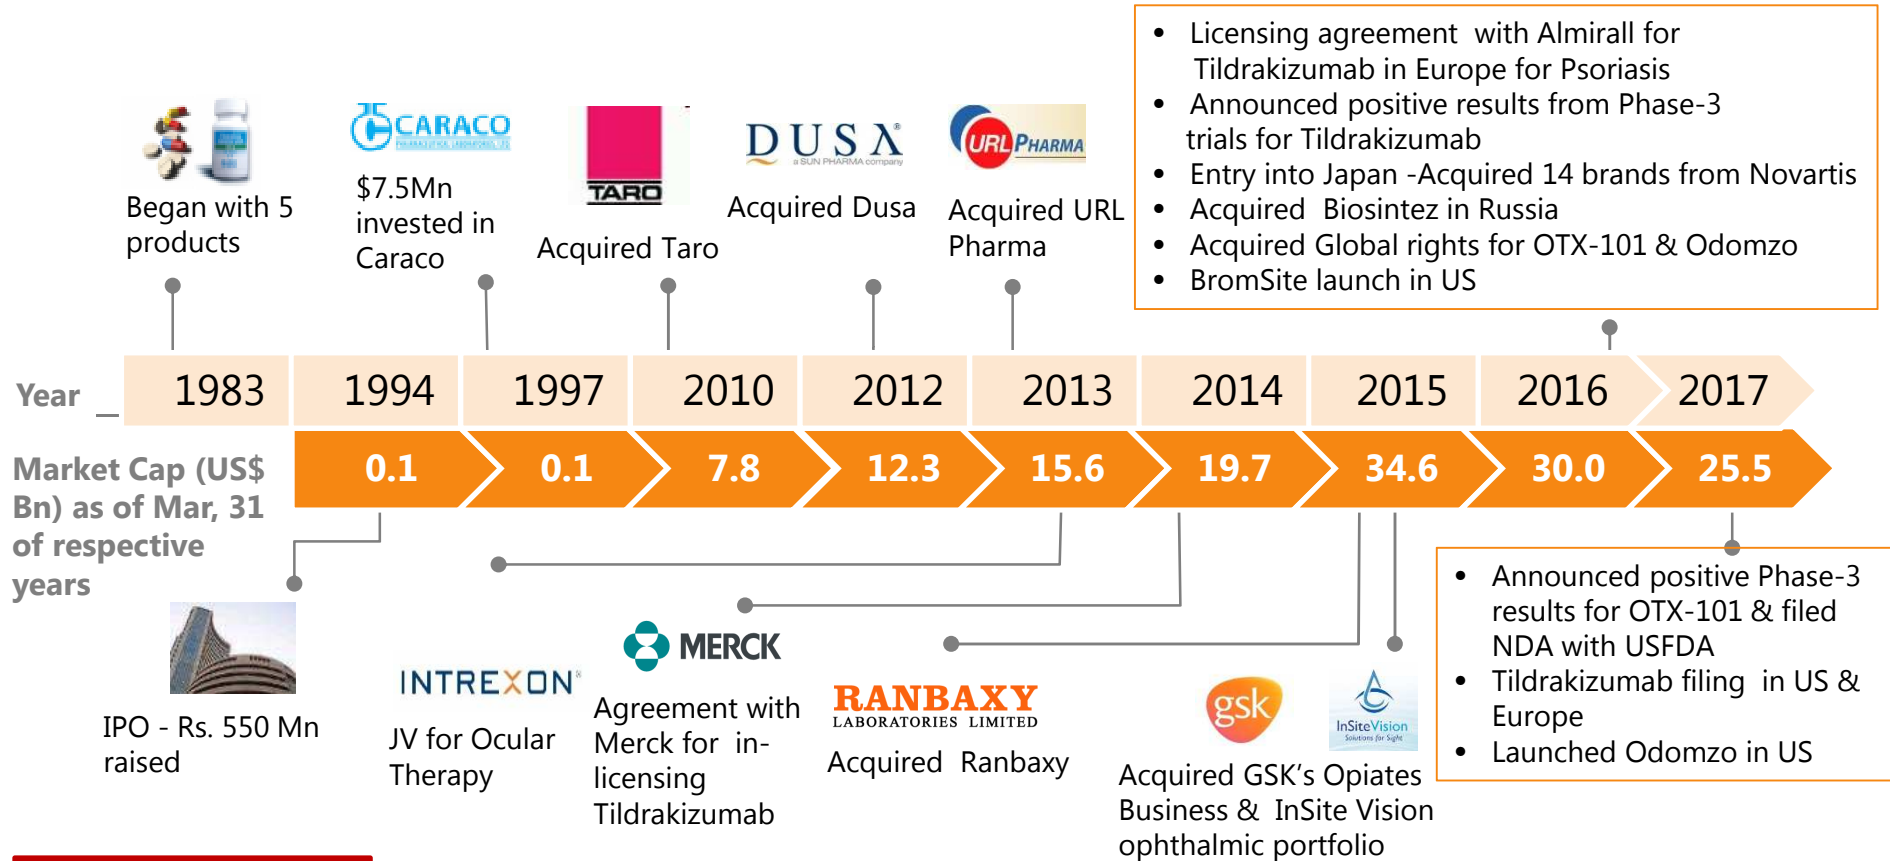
Began with 5 products

CARACO

$7.5Mn invested in Caraco

TARO

Acquired Taro

DUSA

Acquired Dusa

URL PHARMA

Acquired URL Pharma

- Licensing agreement with Almirall for Tildrakizumab in Europe for Psoriasis
- Announced positive results from Phase-3 trials for Tildrakizumab
- Entry into Japan -Acquired 14 brands from Novartis
- Acquired Biosintez in Russia
- Acquired Global rights for OTX-101 & Odomzo
- BromSite launch in US

| Year | 1983 | 1994 | 1997 | 2010 | 2012 | 2013 | 2014 | 2015 | 2016 | 2017 |
|---|---|---|---|---|---|---|---|---|---|---|
| Market Cap (US$ Bn) as of Mar, 31 of respective years | | 0.1 | 0.1 | 7.8 | 12.3 | 15.6 | 19.7 | 34.6 | 30.0 | 25.5 |

IPO - Rs. 550 Mn raised

INTREXON

JV for Ocular Therapy

MERCK

Agreement with Merck for in-licensing Tildrakizumab

RANBAXY LABORATORIES LIMITED

Acquired Ranbaxy

gsk

InSiteVision Solutions for Sight

Acquired GSK's Opiates Business & InSite Vision ophthalmic portfolio

- Announced positive Phase-3 results for OTX-101 & filed NDA with USFDA
- Tildrakizumab filing in US & Europe
- Launched Odomzo in US